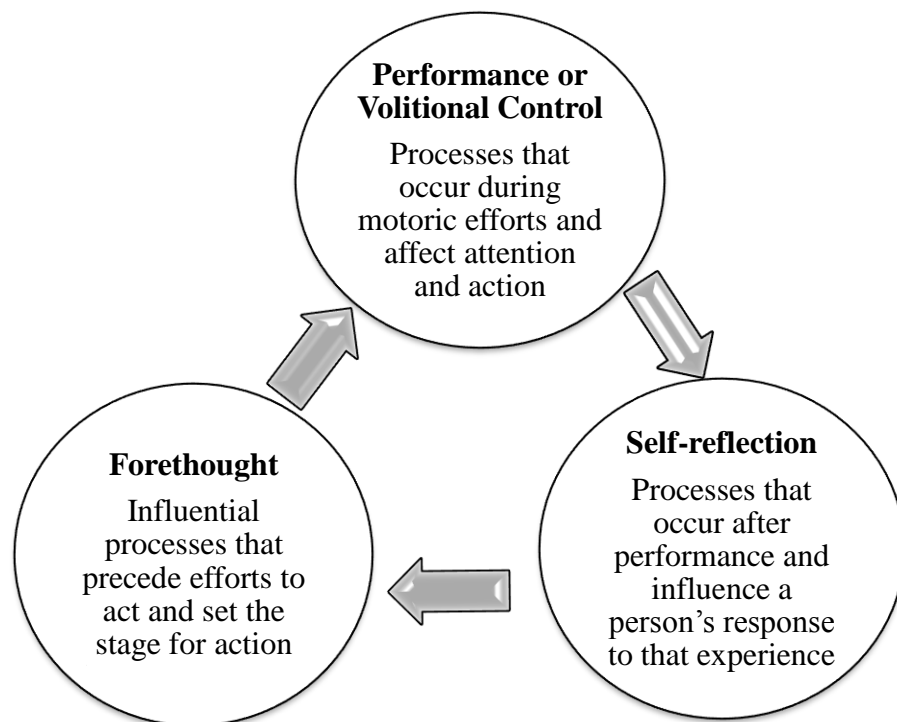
Performance or Volitional Control

Processes that occur during motoric efforts and affect attention and action

Self-reflection

Processes that occur after performance and influence a person's response to that experience

Forethought

Influential processes that precede efforts to act and set the stage for action